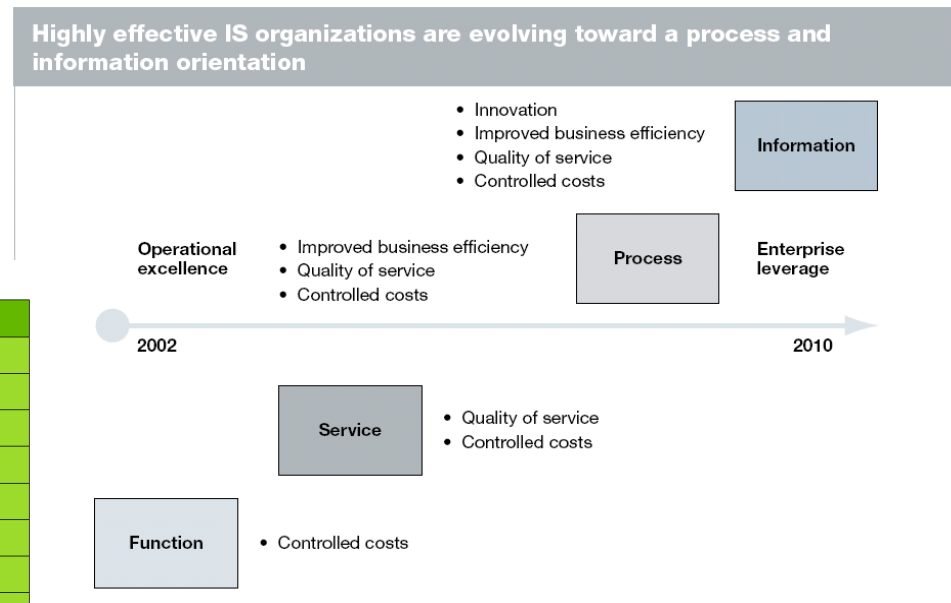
Highly effective IS organizations are evolving toward a process and information orientation

• Innovation
• Improved business efficiency
• Quality of service
• Controlled costs

Information

Operational excellence

• Improved business efficiency
• Quality of service
• Controlled costs

Process

Enterprise leverage

2002

2010

Service

• Quality of service
• Controlled costs

Function

• Controlled costs